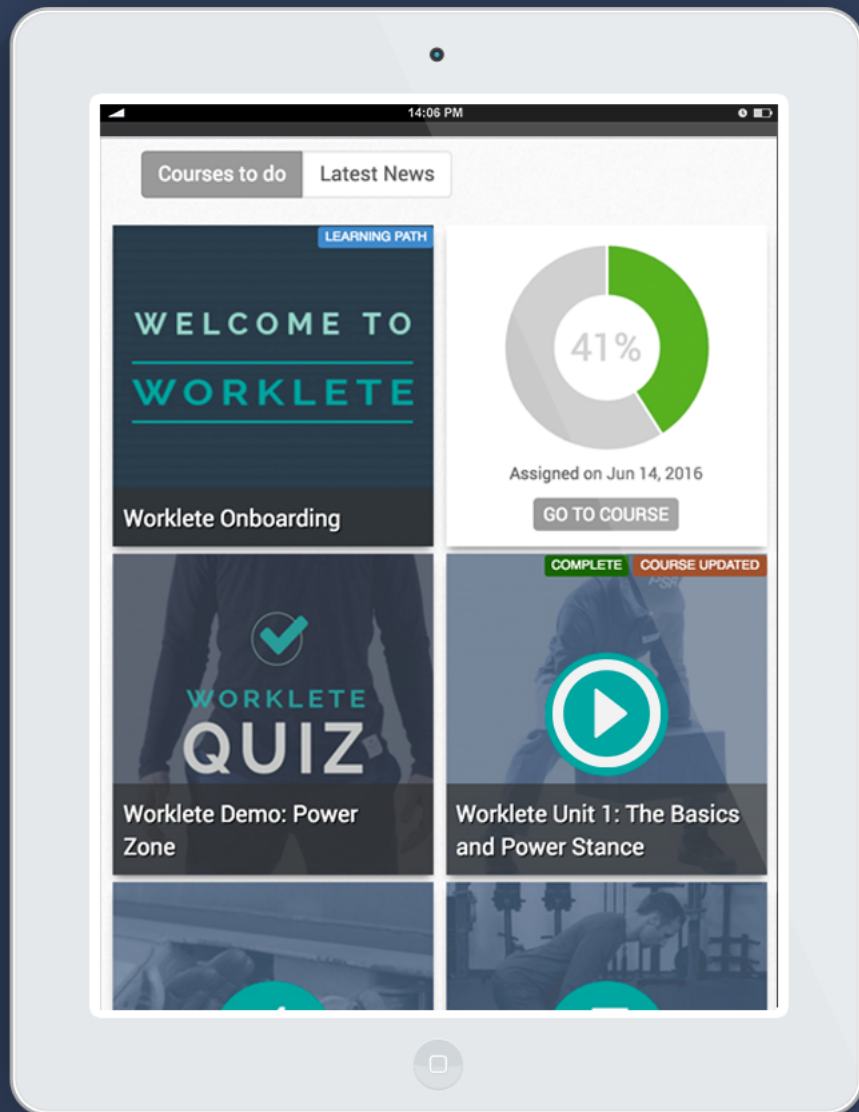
14:06 PM

Courses to do
Latest News

LEARNING PATH
WELCOME TO
WORKLETE
Worklete Onboarding

41%
Assigned on Jun 14, 2016
GO TO COURSE

WORKLETE
QUIZ
Worklete Demo: Power Zone

COMPLETE
COURSE UPDATED
Worklete Unit 1: The Basics and Power Stance